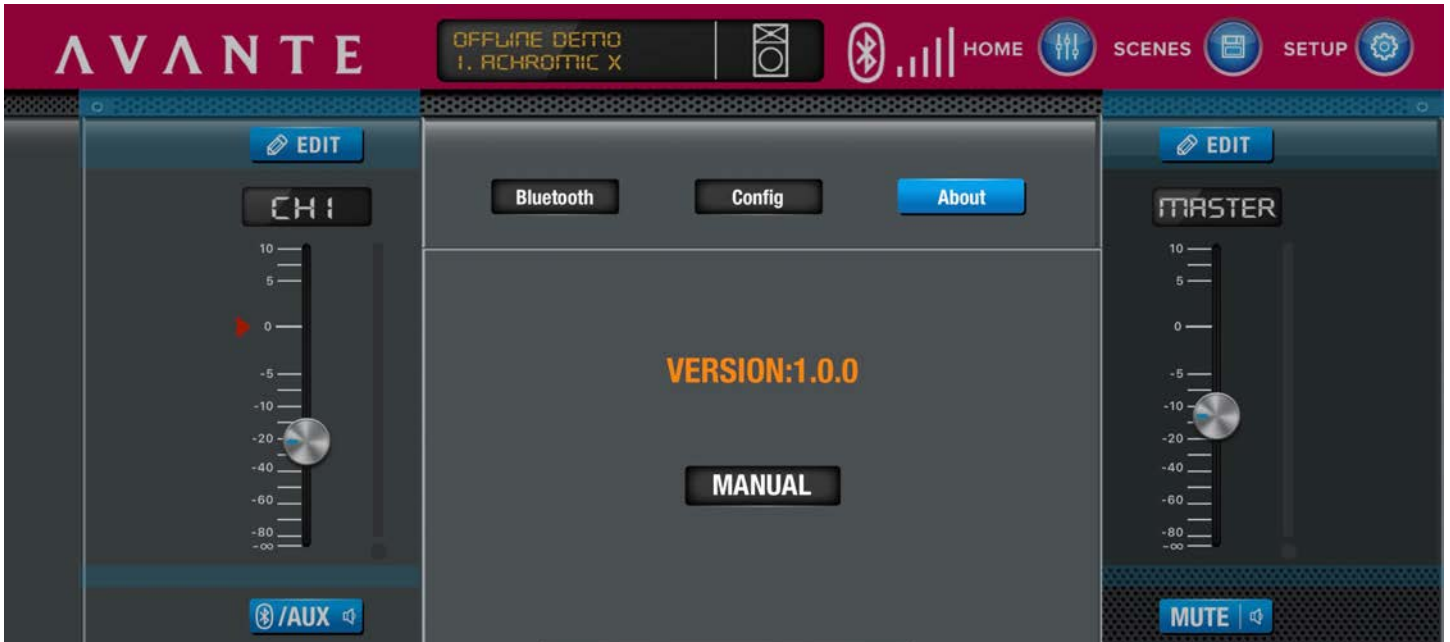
AVANTE

OFFLINE DEMO
1. ACHROMIC X

HOME SCENES SETUP

EDIT

CH1

10
5
0
-5
-10
-20
-40
-60
-80
-∞

/AUX

Bluetooth Config About

VERSION:1.0.0

MANUAL

EDIT

MASTER

10
5
0
-5
-10
-20
-40
-60
-80
-∞

MUTE